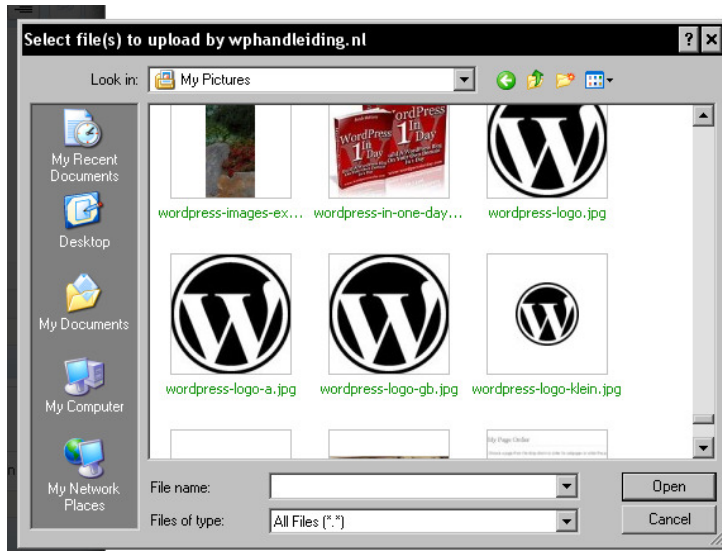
Select file(s) to upload by wphandleiding.nl

?
X

Look in: My Pictures

My Recent Documents

Desktop

My Documents

My Computer

My Network Places

WordPress 1 Day
WordPress 1 Day

wordpress-images-ex...
wordpress-in-one-day...
wordpress-logo.jpg

wordpress-logo-a.jpg
wordpress-logo-gb.jpg
wordpress-logo-klein.jpg

File name:
Files of type: All Files (*.*)

Open
Cancel